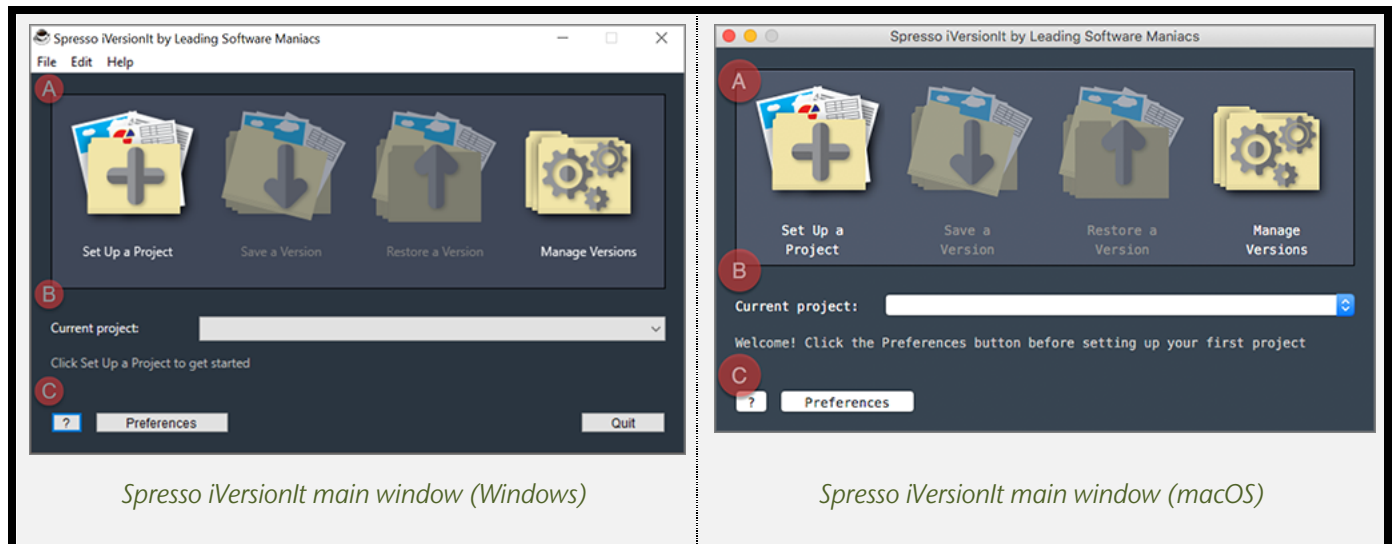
Spresso iVersionIt by Leading Software Maniacs

File Edit Help

A

Set Up a Project

Save a Version

Restore a Version

Manage Versions

B

Current project:

Click Set Up a Project to get started

C

?

Preferences

Quit

Spresso iVersionIt main window (Windows)

Spresso iVersionIt by Leading Software Maniacs

A

Set Up a Project

Save a Version

Restore a Version

Manage Versions

B

Current project:

Welcome! Click the Preferences button before setting up your first project

C

?

Preferences

Spresso iVersionIt main window (macOS)